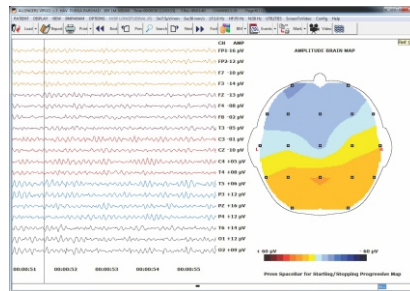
PATIENT DISPLAY NEW EEG OPTIONS

Load Record Print Find Search Filter Video

CH AMP
FP1-16 µV
FP2-12 µV
F7 -10 µV
F3 -13 µV
FZ -13 µV
F4 -08 µV
F8 -02 µV
T3 -05 µV
C3 -01 µV
CZ -10 µV
C4 +01 µV
T4 +00 µV
T5 +06 µV
P3 +13 µV
PZ +16 µV
P4 +12 µV
T6 +14 µV
O1 +12 µV
O2 +09 µV

AMPLITUDE BRAIN MAP

+ 60 µV
- 60 µV

Press Spacebar for Starting/Stopping Progressive Map

00:00:51
00:00:52
00:00:53
00:00:54
00:00:55